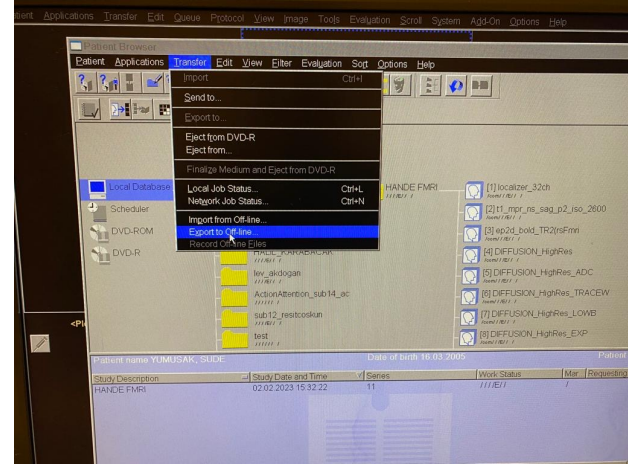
atient Applications Transfer Edit Queue Protocol View Image Tools Evaluation Scroll System Add-On Options Help

Patient Browser

Patient Applications Transfer Edit View Filter Evaluation Sort Options Help

Import Ctrl+I
Send to...
Export to...
Eject from DVD-R
Eject from...
Finalize Medium and Eject from DVD-R
Local Job Status... Ctrl+L
Network Job Status... Ctrl+N
Import from Off-line...
Export to Off-line...
Record Off-line Files

Local Database
Scheduler
DVD-ROM
DVD-R

HANDE FMRI

HALE_KARABACAK
lev_akdogan
ActionAttention_sub14_ac
sub12_resitcoskun
test

[1] localizer_32ch
[2] t1_mpr_ns_sag_p2_iso_2600
[3] ep2d_bold_TR2(rsFmri
[4] DIFFUSION_HighRes
[5] DIFFUSION_HighRes_ADC
[6] DIFFUSION_HighRes_TRACEW
[7] DIFFUSION_HighRes_LOWB
[8] DIFFUSION_HighRes_EXP

<Pi

Patient name YUMUSAK, SUDE Date of birth 16.03.2005 Patient

| Study Description | Study Date and Time | Series | Work Status | Mar | Requesting |
|---|---|---|---|---|---|
| HANDE FMRI | 02.02.2023 15:32:22 | 11 | ////E// | / | |